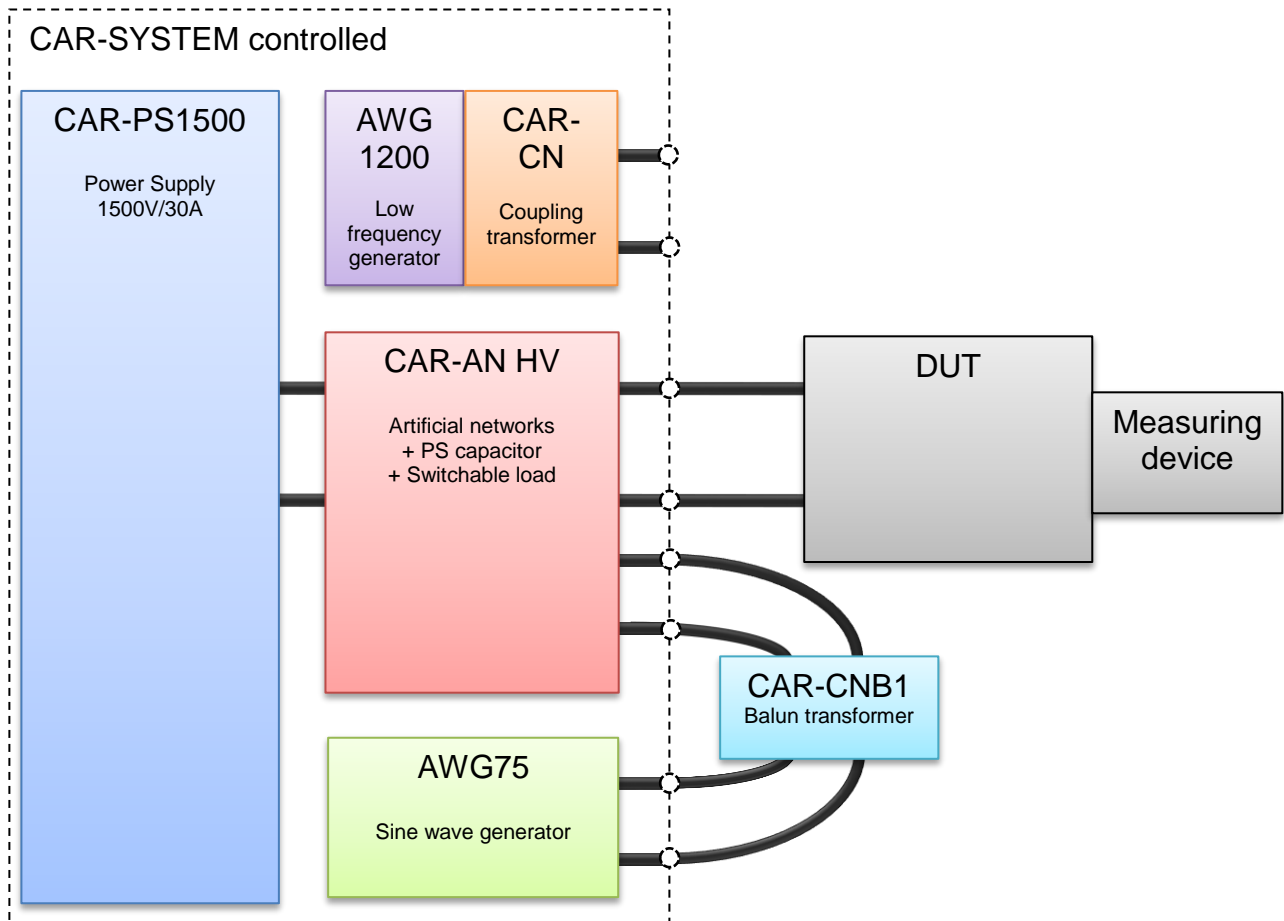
CAR-SYSTEM controlled

CAR-PS1500

Power Supply
1500V/30A

AWG 1200

Low frequency generator

CAR-CN

Coupling transformer

CAR-AN HV

Artificial networks
+ PS capacitor
+ Switchable load

DUT

Measuring device

CAR-CNB1
Balun transformer

AWG75

Sine wave generator